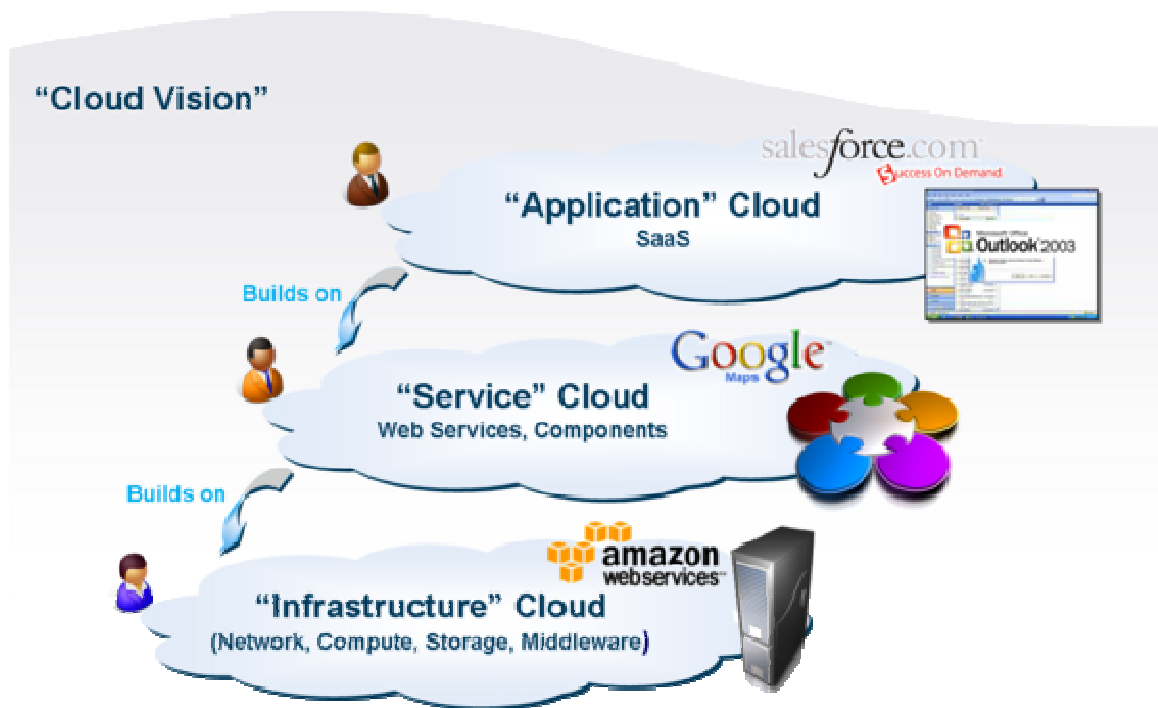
"Cloud Vision"

salesforce.com
Success On Demand

"Application" Cloud
SaaS

Microsoft Office
Outlook 2003

Builds on

Google
Maps

"Service" Cloud
Web Services, Components

Builds on

amazon
webservices

"Infrastructure" Cloud
(Network, Compute, Storage, Middleware)